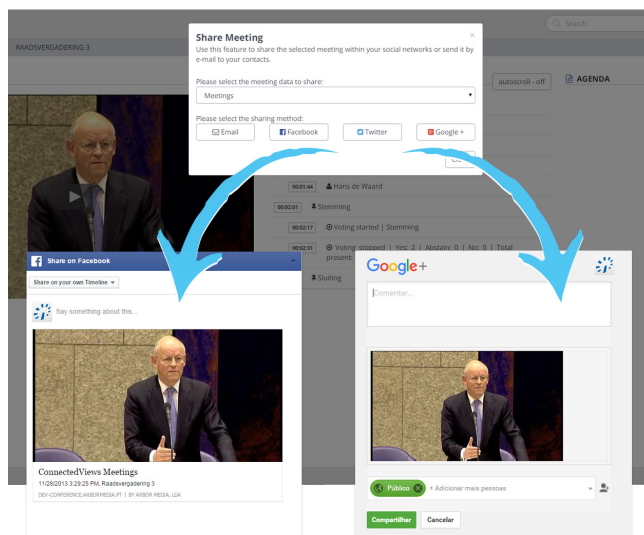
Search

RAADSVERGADERING 3

Share Meeting
×
Use this feature to share the selected meeting within your social networks or send it by e-mail to your contacts.

Please select the meeting data to share:

Meetings

Please select the sharing method:

Email
Facebook
Twitter
Google +

autoscroll - off

AGENDA

00:01:44 Hans de Waard

00:02:01 Stemming

00:02:17 Voting started | Stemming

00:02:31 Voting stopped | Yes: 2 | Abstain: 0 | No: 0 | Total present:

Sluiting

Share on Facebook

Share on your own Timeline

Say something about this...

ConnectedViews Meetings
11/28/2013 3:29:25 PM, Raadsvergadering 3
DEV-CONFERENCE.ARBORMEDIA.PT | BY ARBOR MEDIA, LDA

Google+

Comentar...

Público
+ Adicionar mais pessoas

Compartilhar
Cancelar